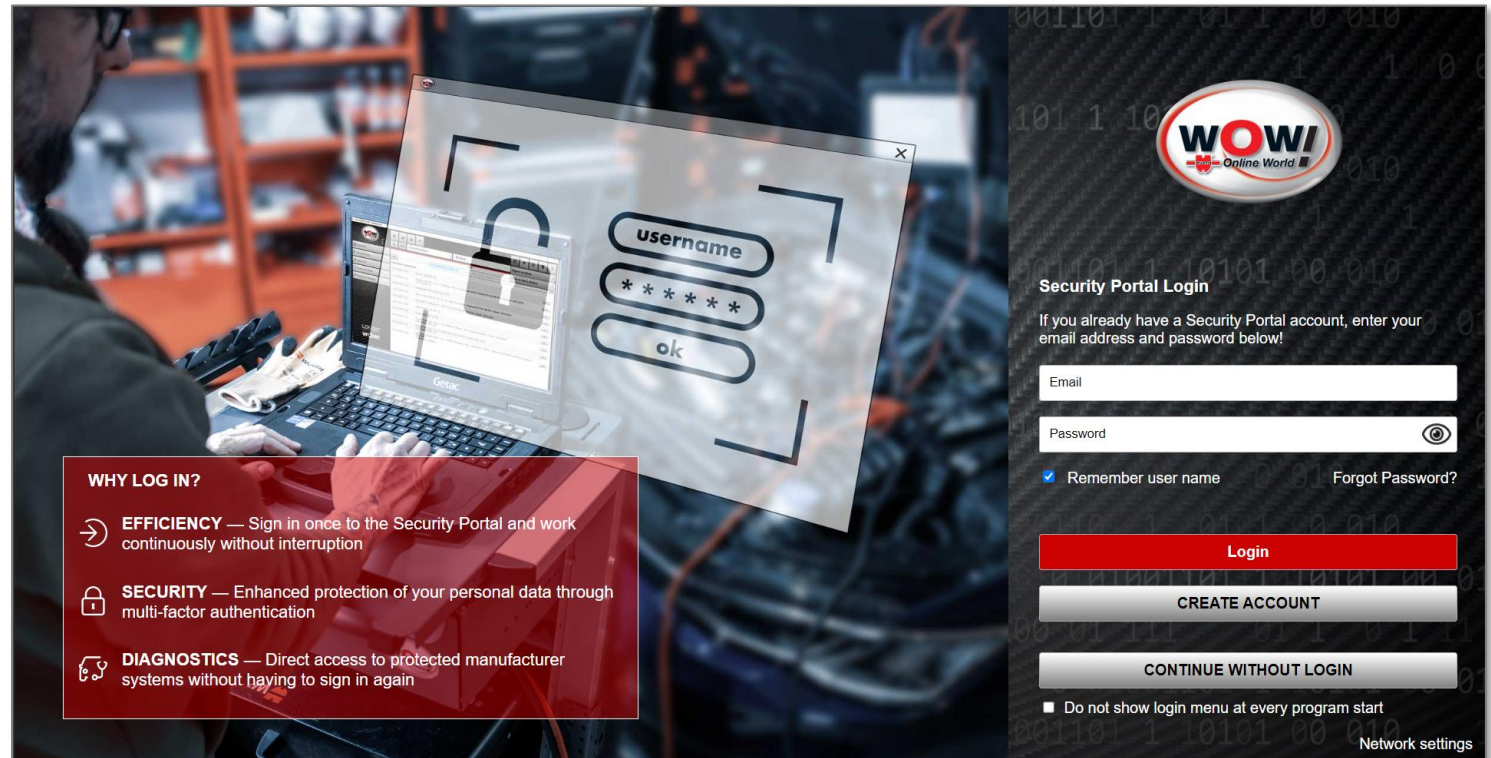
username

*****

ok

Getac

WHY LOG IN?

EFFICIENCY — Sign in once to the Security Portal and work continuously without interruption

SECURITY — Enhanced protection of your personal data through multi-factor authentication

DIAGNOSTICS — Direct access to protected manufacturer systems without having to sign in again

WOW! Online World

Security Portal Login

If you already have a Security Portal account, enter your email address and password below!

Email

Password

Remember user name

Forgot Password?

Login

CREATE ACCOUNT

CONTINUE WITHOUT LOGIN

Do not show login menu at every program start

Network settings